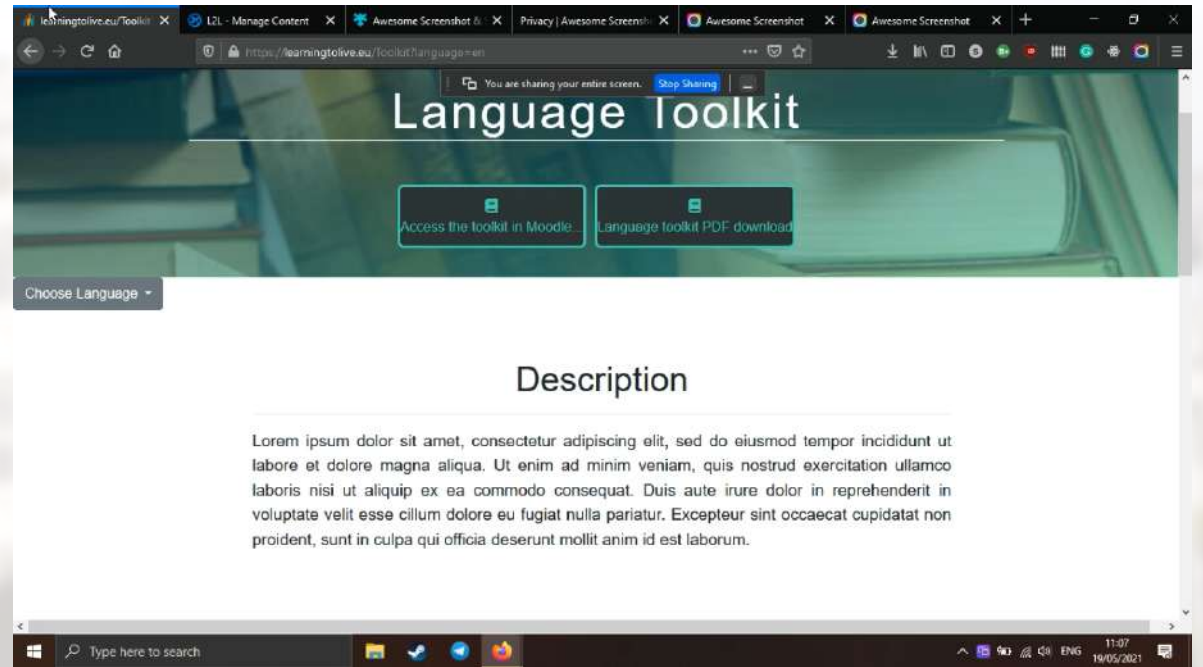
learningtolive.eu/Toolkit
L2L - Manage Content
Awesome Screenshot &
Privacy | Awesome Screensh
Awesome Screenshot
Awesome Screenshot

https://learningtolive.eu/toolkit?language=en

You are sharing your entire screen. Stop Sharing

Language Toolkit

Access the toolkit in Moodle...
Language toolkit PDF download

Choose Language

Description

Lorem ipsum dolor sit amet, consectetur adipiscing elit, sed do eiusmod tempor incididunt ut labore et dolore magna aliqua. Ut enim ad minim veniam, quis nostrud exercitation ullamco laboris nisi ut aliquip ex ea commodo consequat. Duis aute irure dolor in reprehenderit in voluptate velit esse cillum dolore eu fugiat nulla pariatur. Excepteur sint occaecat cupidatat non proident, sunt in culpa qui officia deserunt mollit anim id est laborum.

Type here to search
ENG 11:07 19/05/2021